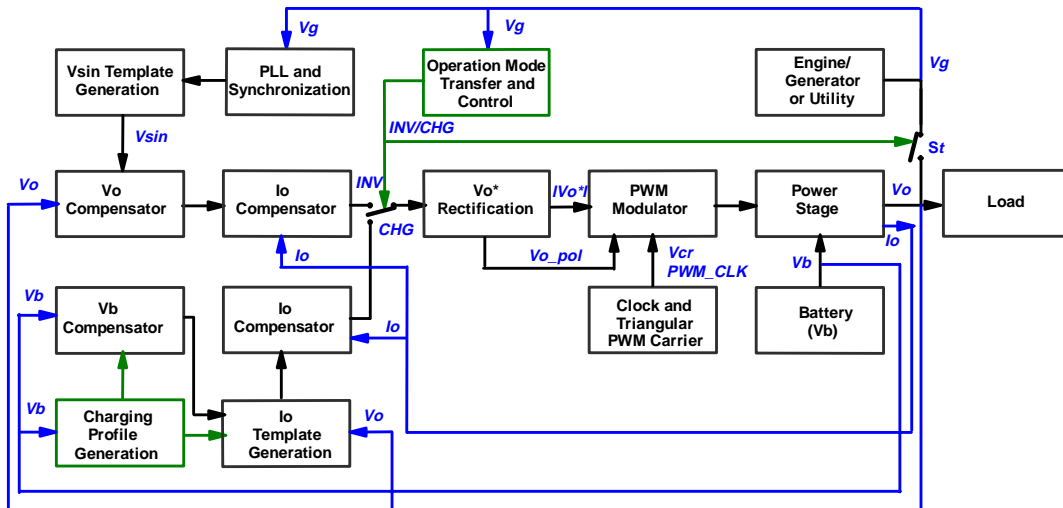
Vg
Vg
Vsin Template Generation
PLL and Synchronization
Operation Mode Transfer and Control
Engine/ Generator or Utility
Vg
Vsin
INV/CHG
St
Vo
Vo Compensator
Io Compensator
INV
CHG
Vo* Rectification
|Vo*|
PWM Modulator
Power Stage
Vo
Load
Io
Vo_pol
Vcr
PWM_CLK
Io
Vb
Vb
Vb Compensator
Io Compensator
Io
Clock and Triangular PWM Carrier
Battery (Vb)
Vb
Charging Profile Generation
Io Template Generation
Vo